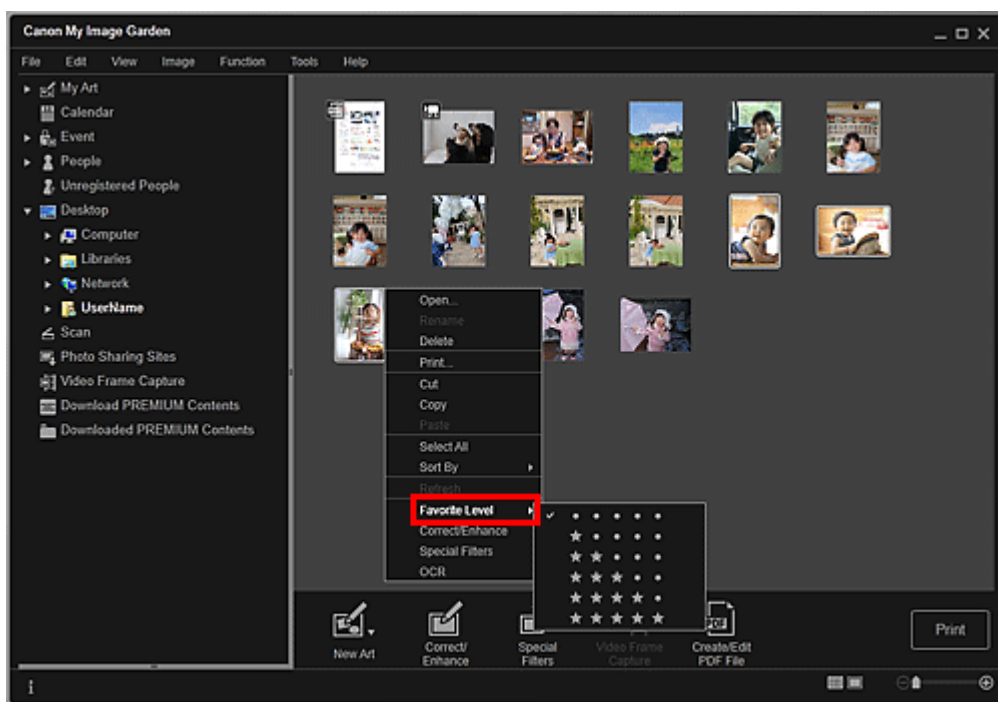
Canon My Image Garden

File Edit View Image Function Tools Help

My Art
Calendar
Event
People
Unregistered People
Desktop
Computer
Libraries
Network
UserName
Scan
Photo Sharing Sites
Video Frame Capture
Download PREMIUM Contents
Downloaded PREMIUM Contents

Open...
Rename
Delete
Print...
Cut
Copy
Paste
Select All
Sort By
Refresh
Favorite Level
Correct/Enhance
Special Filters
OCR

✓ • • • • •
★ • • • •
★ ★ • • •
★ ★ ★ • •
★ ★ ★ ★ •
★ ★ ★ ★ ★

New Art
Correct/ Enhance
Special Filters
Video Frame Capture
Create/Edit PDF File
Print

i